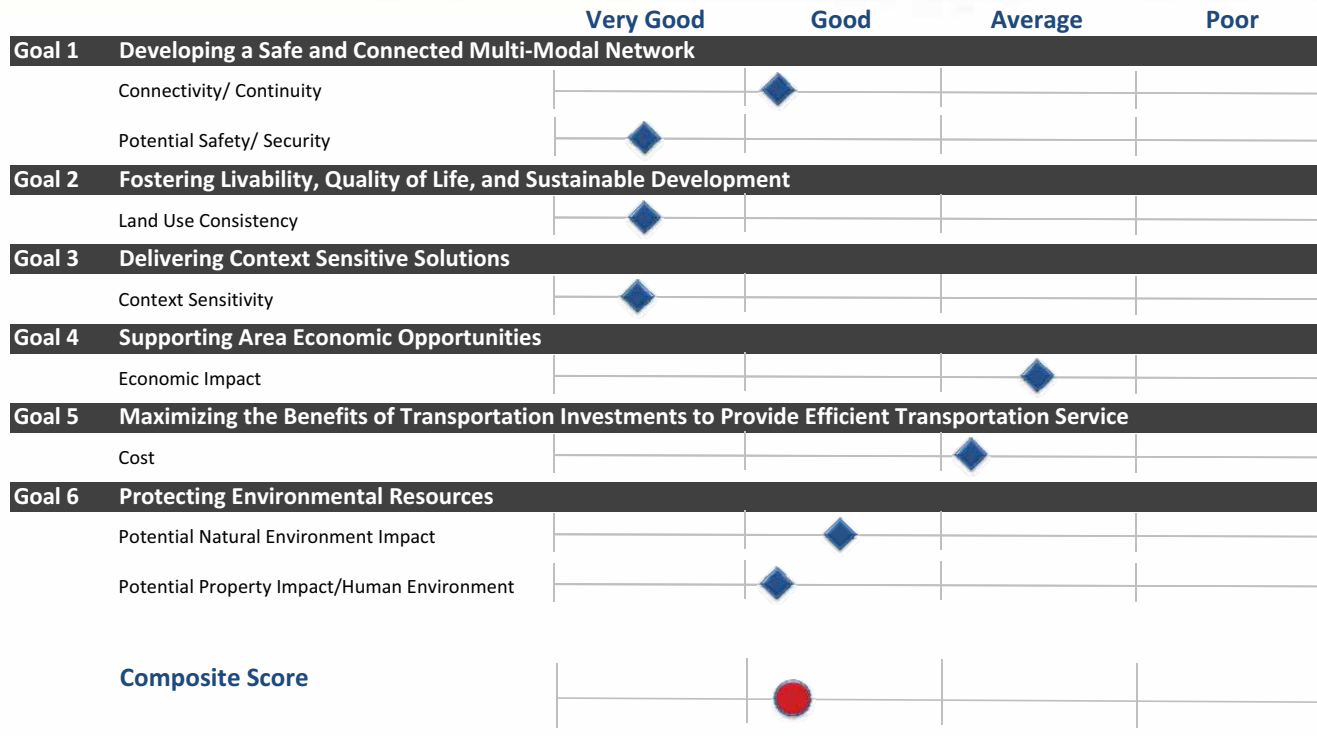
Very Good Good Average Poor

Goal 1 Developing a Safe and Connected Multi-Modal Network

Connectivity/ Continuity

Potential Safety/ Security

Goal 2 Fostering Livability, Quality of Life, and Sustainable Development

Land Use Consistency

Goal 3 Delivering Context Sensitive Solutions

Context Sensitivity

Goal 4 Supporting Area Economic Opportunities

Economic Impact

Goal 5 Maximizing the Benefits of Transportation Investments to Provide Efficient Transportation Service

Cost

Goal 6 Protecting Environmental Resources

Potential Natural Environment Impact

Potential Property Impact/Human Environment

Composite Score